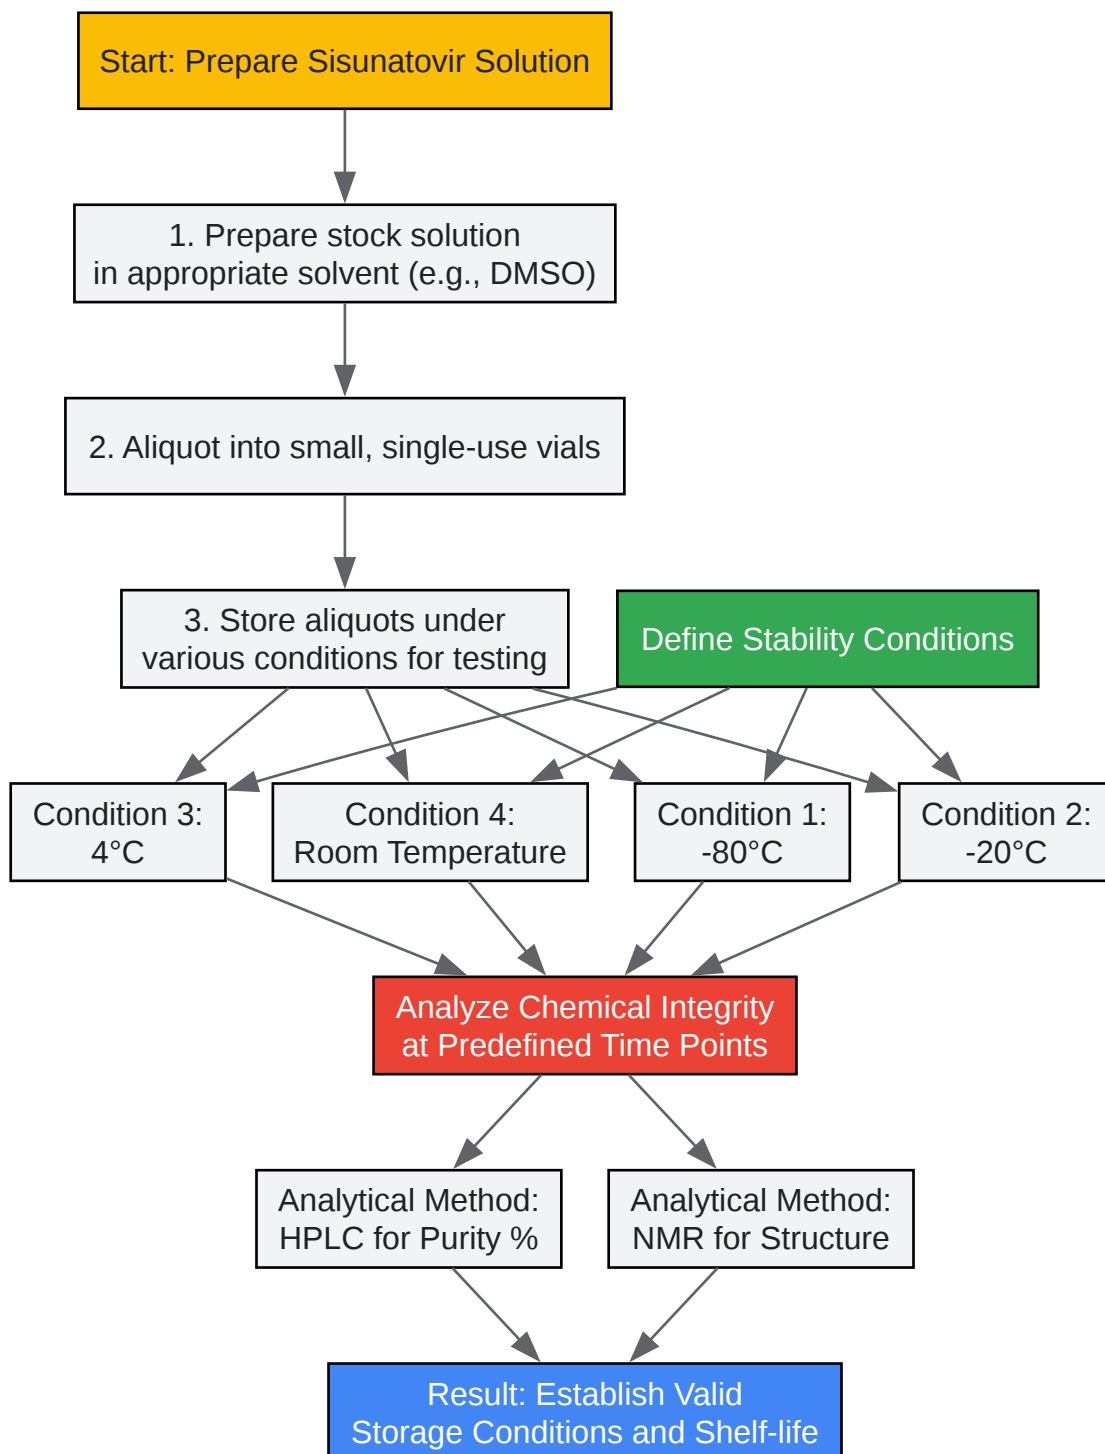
Start: Prepare Sisunatovir Solution

1. Prepare stock solution in appropriate solvent (e.g., DMSO)

2. Aliquot into small, single-use vials

3. Store aliquots under various conditions for testing

Define Stability Conditions

Condition 3: 4°C

Condition 4: Room Temperature

Condition 1: -80°C

Condition 2: -20°C

Analyze Chemical Integrity at Predefined Time Points

Analytical Method: HPLC for Purity %

Analytical Method: NMR for Structure

Result: Establish Valid Storage Conditions and Shelf-life